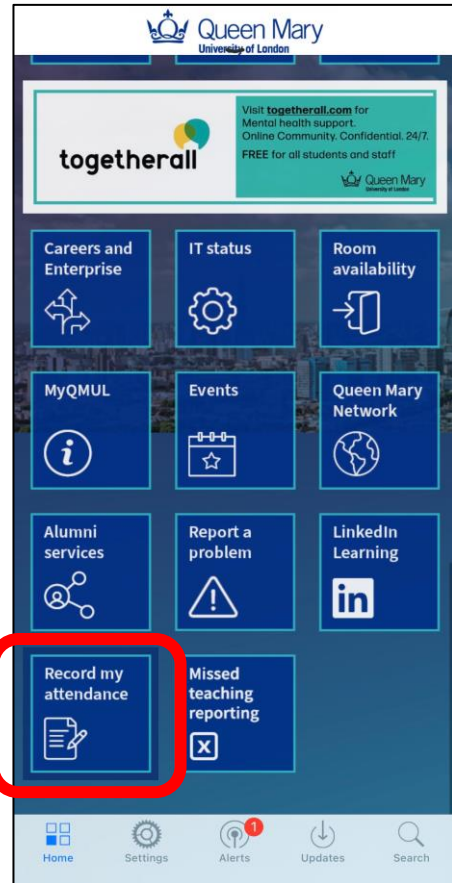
Queen Mary
University of London

togetherall

Visit togetherall.com for Mental health support. Online Community. Confidential. 24/7.
FREE for all students and staff
Queen Mary University of London

Careers and Enterprise

IT status

Room availability

MyQMUL

Events

Queen Mary Network

Alumni services

Report a problem

LinkedIn Learning

in

Record my attendance

Missed teaching reporting

Home
Settings
1
Alerts
Updates
Search